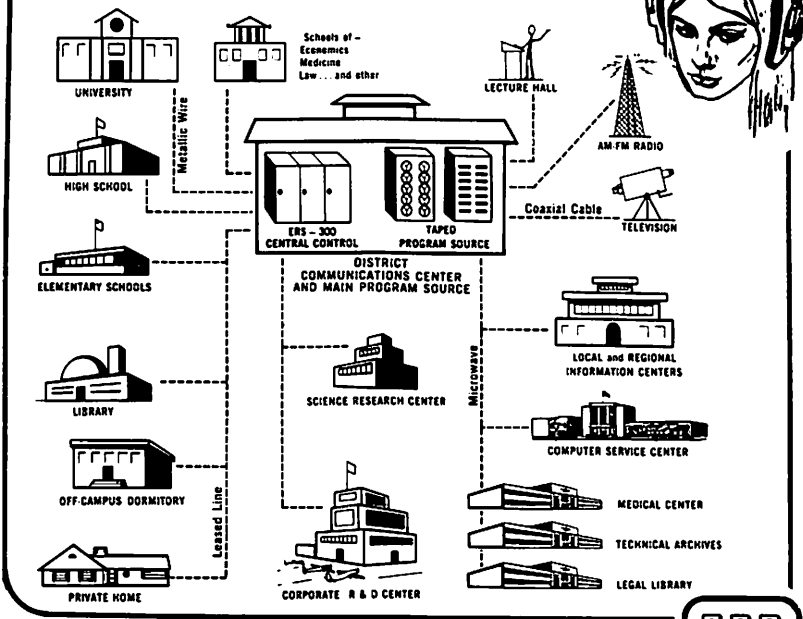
UNIVERSITY

Schools of – Economics Medicine Law . . . and other

LECTURE HALL

Metallic Wire

AM-FM RADIO

HIGH SCHOOL

ERS – 300 CENTRAL CONTROL

TAPED PROGRAM SOURCE

Coaxial Cable

TELEVISION

ELEMENTARY SCHOOLS

DISTRICT COMMUNICATIONS CENTER AND MAIN PROGRAM SOURCE

LOCAL and REGIONAL INFORMATION CENTERS

Microwave

LIBRARY

SCIENCE RESEARCH CENTER

COMPUTER SERVICE CENTER

OFF-CAMPUS DORMITORY

Leased Line

MEDICAL CENTER

TECHNICAL ARCHIVES

LEGAL LIBRARY

PRIVATE HOME

CORPORATE R & D CENTER